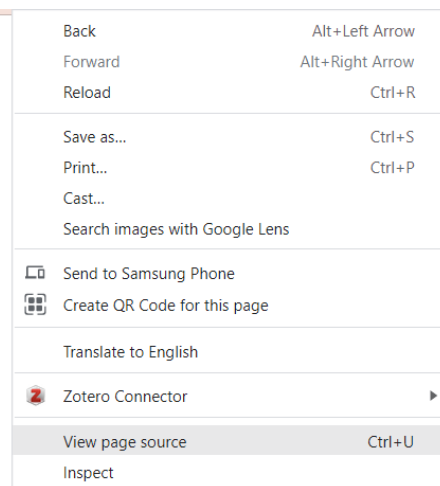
Back Alt+Left Arrow
Forward Alt+Right Arrow
Reload Ctrl+R

Save as... Ctrl+S
Print... Ctrl+P
Cast...
Search images with Google Lens

Send to Samsung Phone
Create QR Code for this page

Translate to English

Zotero Connector

View page source Ctrl+U
Inspect